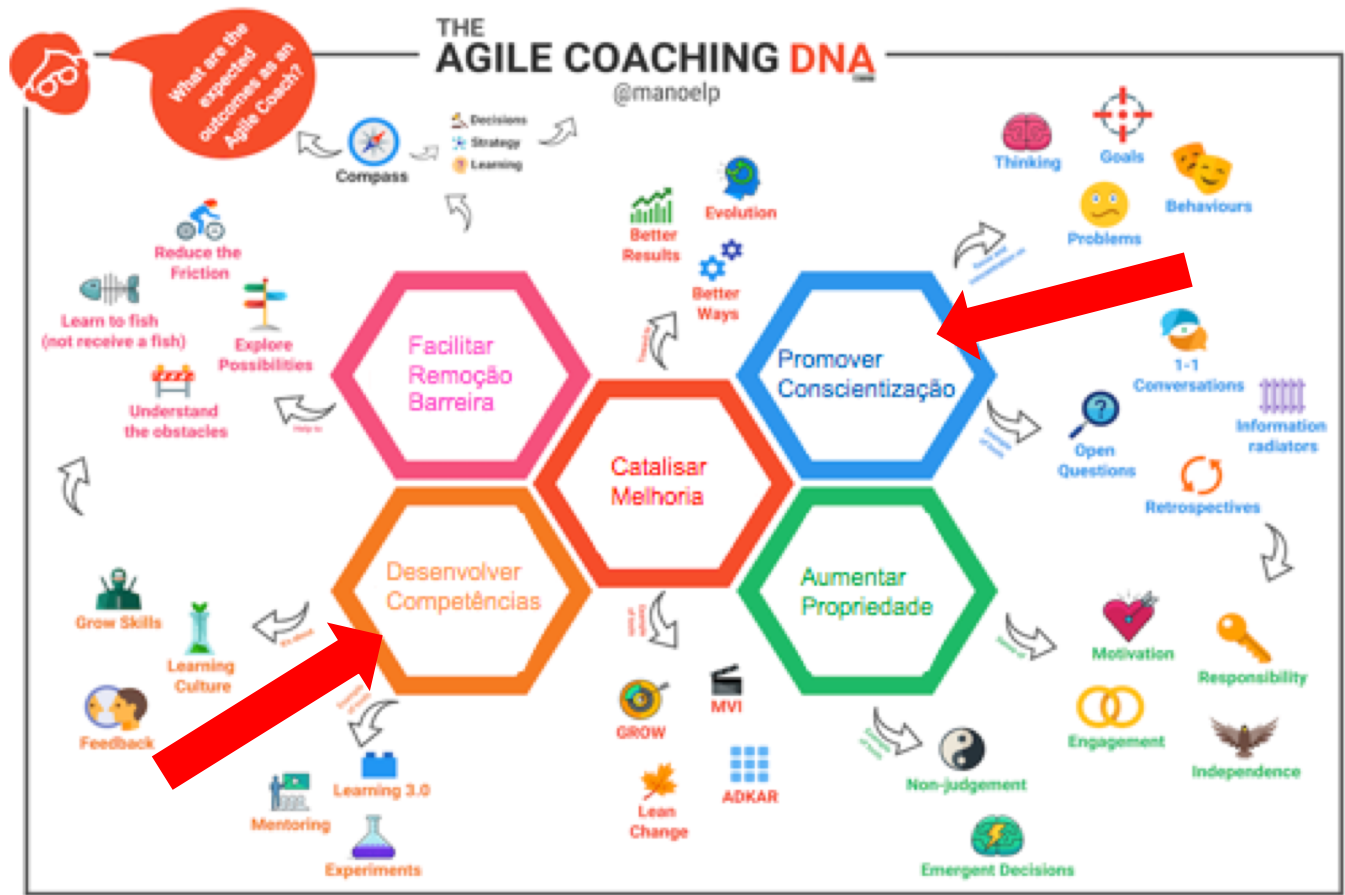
THE
AGILE COACHING DNA
@manoelp

What are the expected outcomes as an Agile Coach?

Compass

Decisions
Strategy
Learning

Reduce the Friction

Learn to fish (not receive a fish)

Explore Possibilities

Understand the obstacles

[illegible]

Facilitar Remoção Barreira

Better Results

Evolution

Better Ways

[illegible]

Catalisar Melhoria

Thinking

Goals

Behaviours

Problems

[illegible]

Promover Conscientização

1-1 Conversations

Information radiators

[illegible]

Open Questions

Retrospectives

Desenvolver Competências

Grow Skills

Learning Culture

Feedback

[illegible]

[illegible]

Learning 3.0

Mentoring

Experiments

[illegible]

GROW

MVI

Lean Change

ADKAR

Aumentar Propriedade

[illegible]

Motivation

Responsibility

Engagement

Independence

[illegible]

Non-judgement

Emergent Decisions